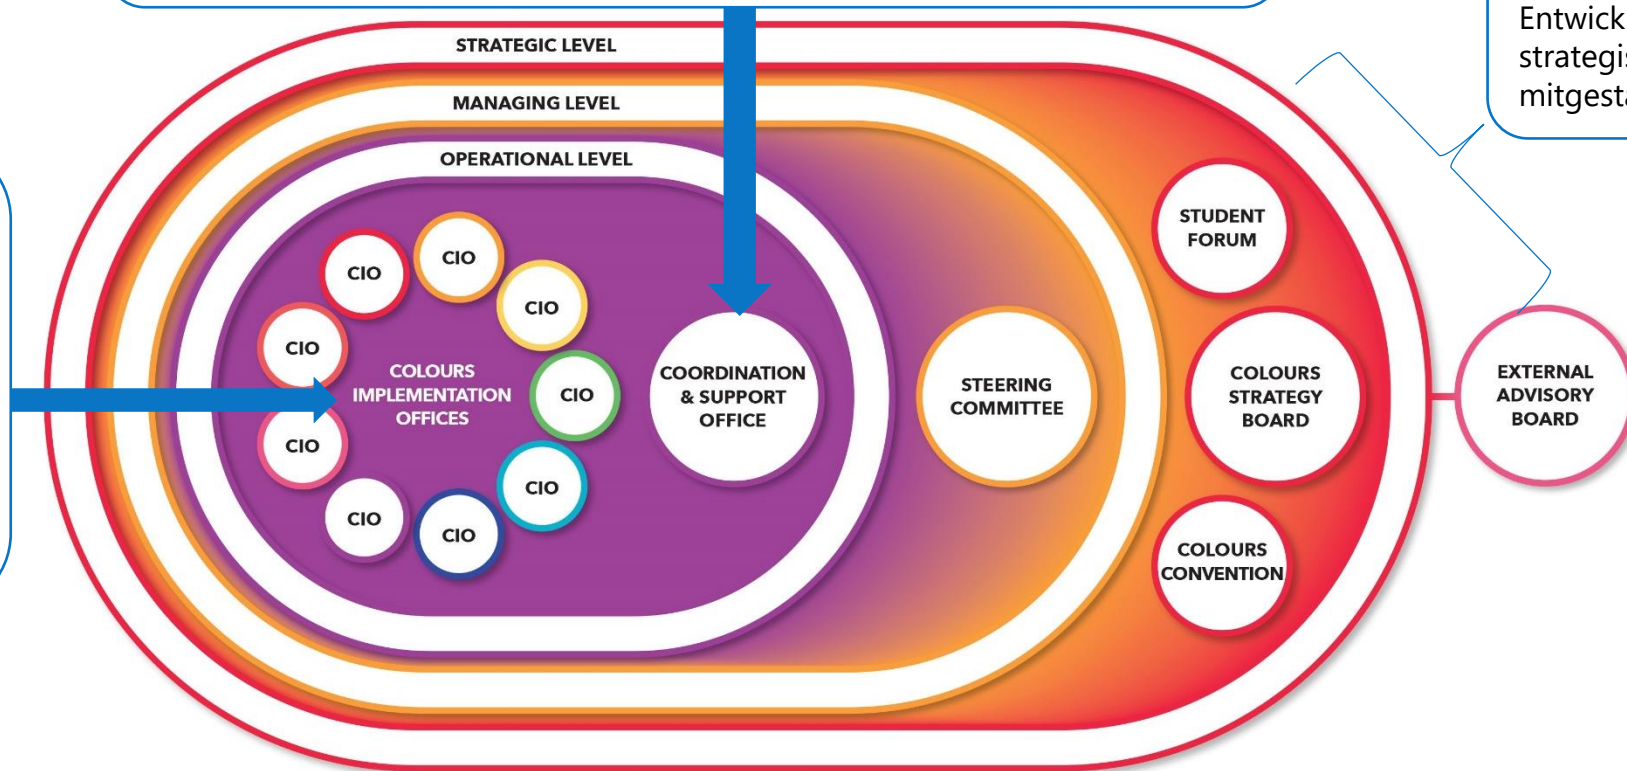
Entwick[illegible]
strategis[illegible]
mitgesta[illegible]

STRATEGIC LEVEL

MANAGING LEVEL

OPERATIONAL LEVEL

CIO

CIO

CIO

CIO

COLOURS IMPLEMENTATION OFFICES

CIO

CIO

CIO

CIO

CIO

COORDINATION & SUPPORT OFFICE

STEERING COMMITTEE

STUDENT FORUM

COLOURS STRATEGY BOARD

COLOURS CONVENTION

EXTERNAL ADVISORY BOARD